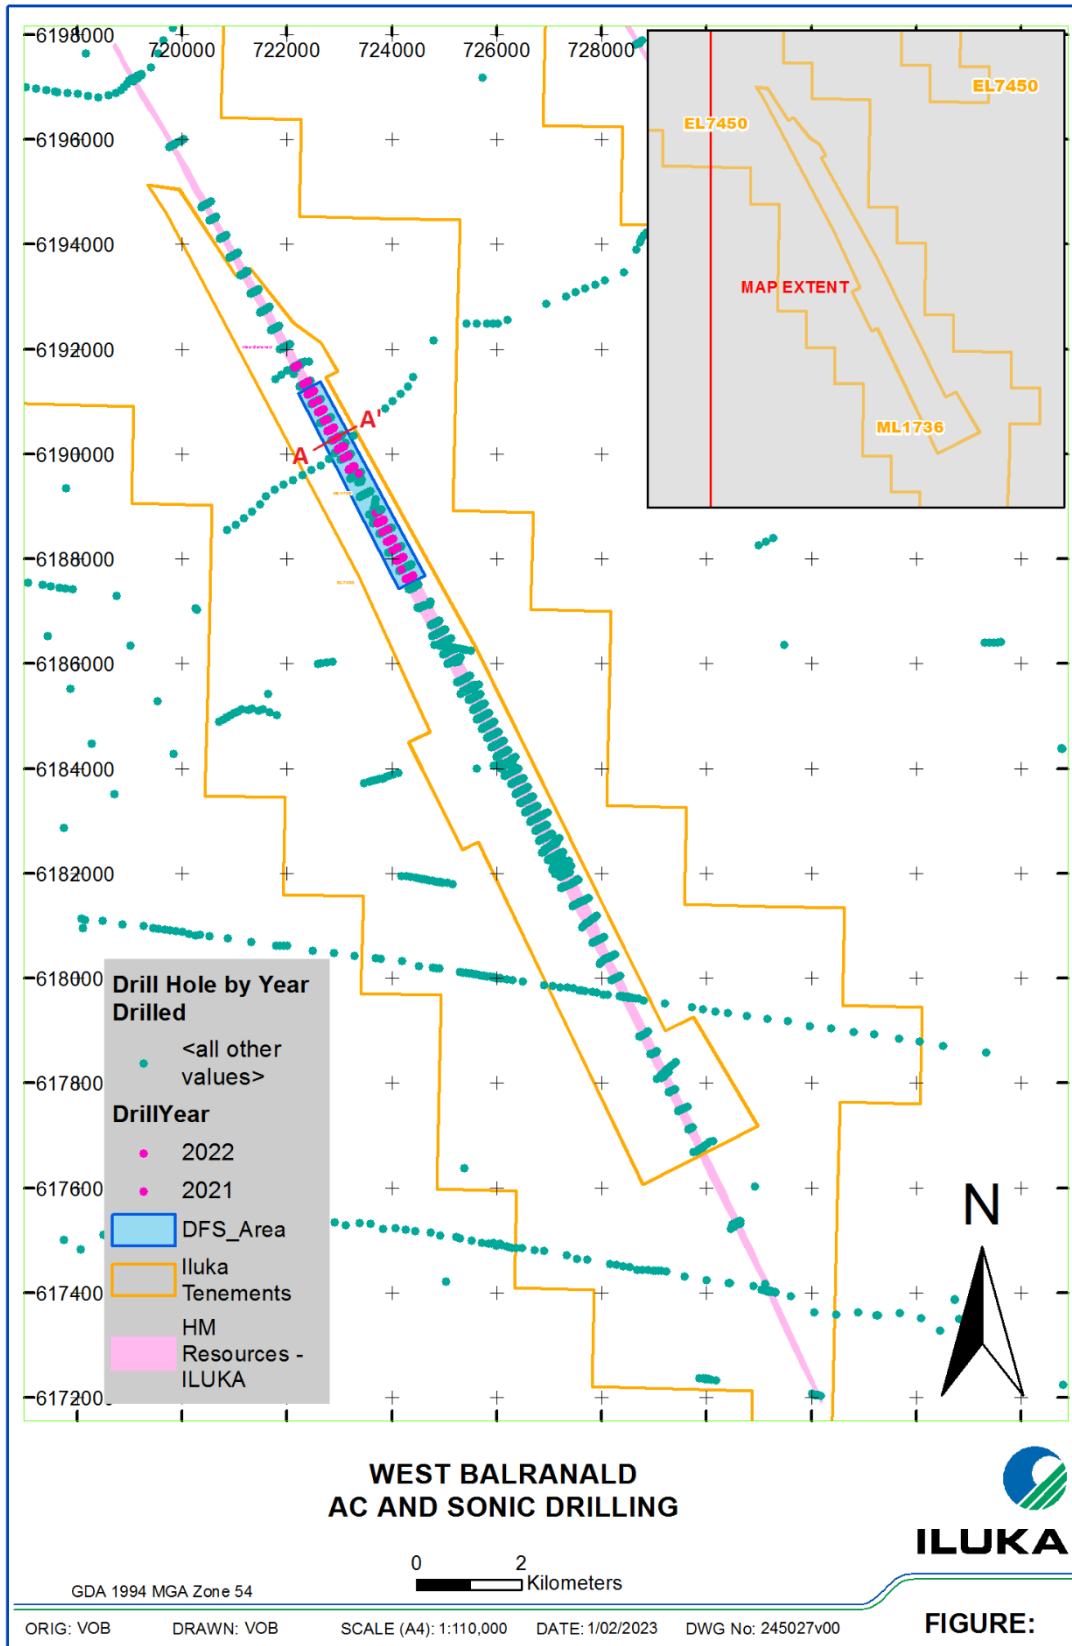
6198000
6196000
6194000
6192000
6190000
6188000
6186000
6184000
6182000
618000
617800
617600
617400
617200

720000
722000
724000
726000
728000

EL7450
EL7450
MAP EXTENT
ML1736

A
A'

Drill Hole by Year Drilled
<all other values>
DrillYear
2022
2021
DFS_Area
Iluka Tenements
HM Resources - ILUKA

N

WEST BALRANALD
AC AND SONIC DRILLING

0 2 Kilometers

ILUKA

GDA 1994 MGA Zone 54

ORIG: VOB DRAWN: VOB SCALE (A4): 1:110,000 DATE: 1/02/2023 DWG No: 245027v00 FIGURE: